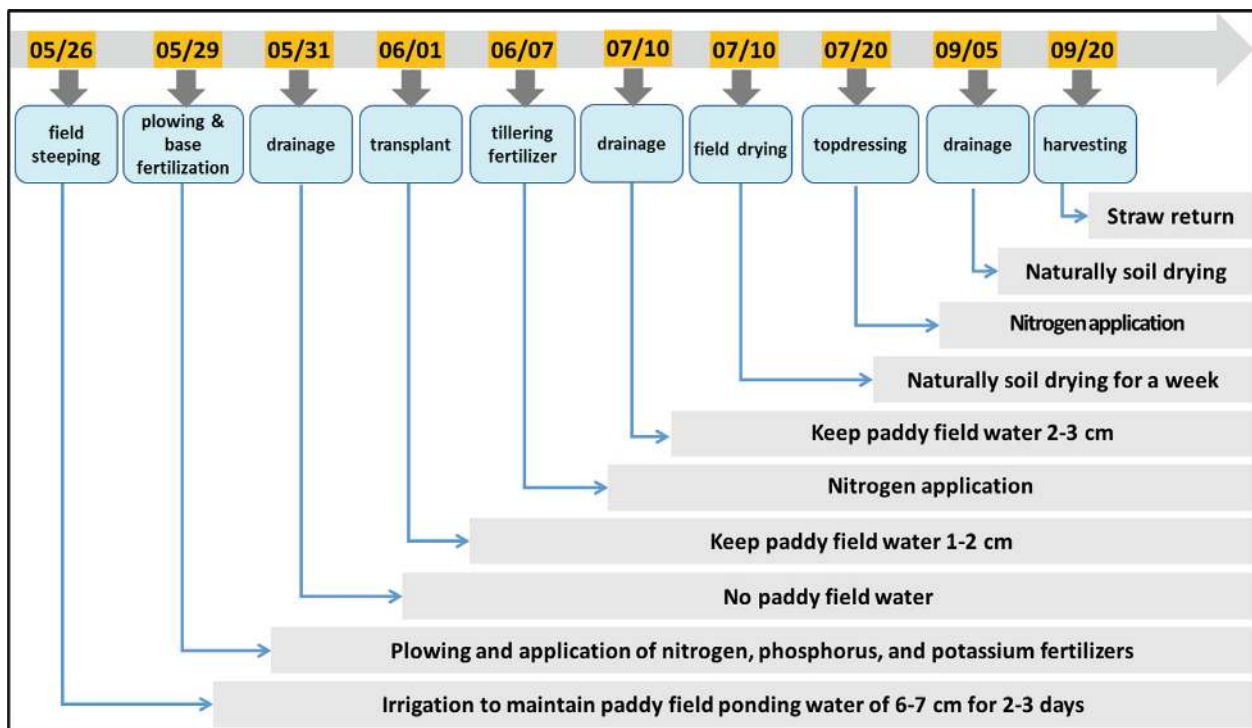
05/26 05/29 05/31 06/01 06/07 07/10 07/10 07/20 09/05 09/20

field steeping

plowing & base fertilization

drainage

transplant

tillering fertilizer

drainage

field drying

topdressing

drainage

harvesting

Straw return

Naturally soil drying

Nitrogen application

Naturally soil drying for a week

Keep paddy field water 2-3 cm

Nitrogen application

Keep paddy field water 1-2 cm

No paddy field water

Plowing and application of nitrogen, phosphorus, and potassium fertilizers

Irrigation to maintain paddy field ponding water of 6-7 cm for 2-3 days